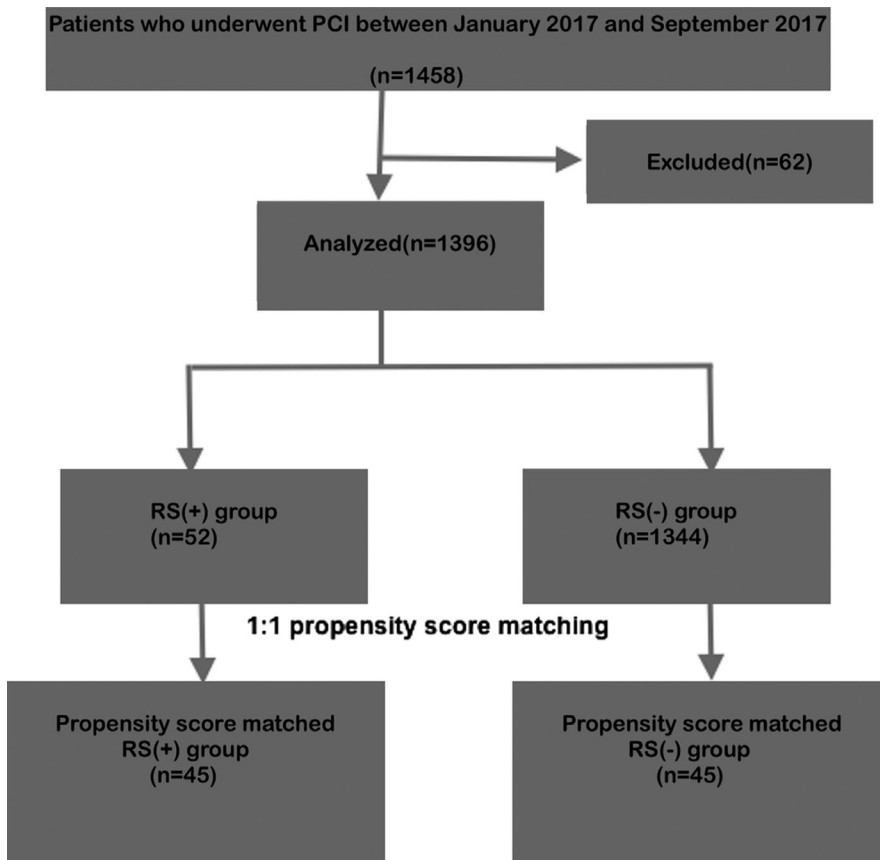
Patients who underwent PCI between January 2017 and September 2017

(n=1458)

Excluded(n=62)

Analyzed(n=1396)

RS(+) group
(n=52)

RS(-) group
(n=1344)

1:1 propensity score matching

Propensity score matched
RS(+) group
(n=45)

Propensity score matched
RS(-) group
(n=45)